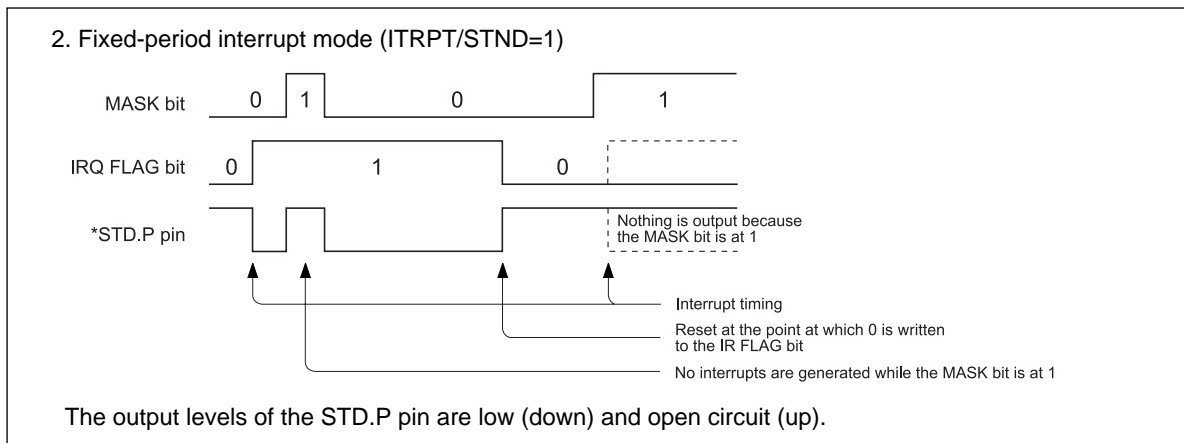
2. Fixed-period interrupt mode (ITRPT/STND=1)

MASK bit 0 1 0 1

IRQ FLAG bit 0 1 0

*STD.P pin

Nothing is output because the MASK bit is at 1

Interrupt timing

Reset at the point at which 0 is written to the IR FLAG bit

No interrupts are generated while the MASK bit is at 1

The output levels of the STD.P pin are low (down) and open circuit (up).